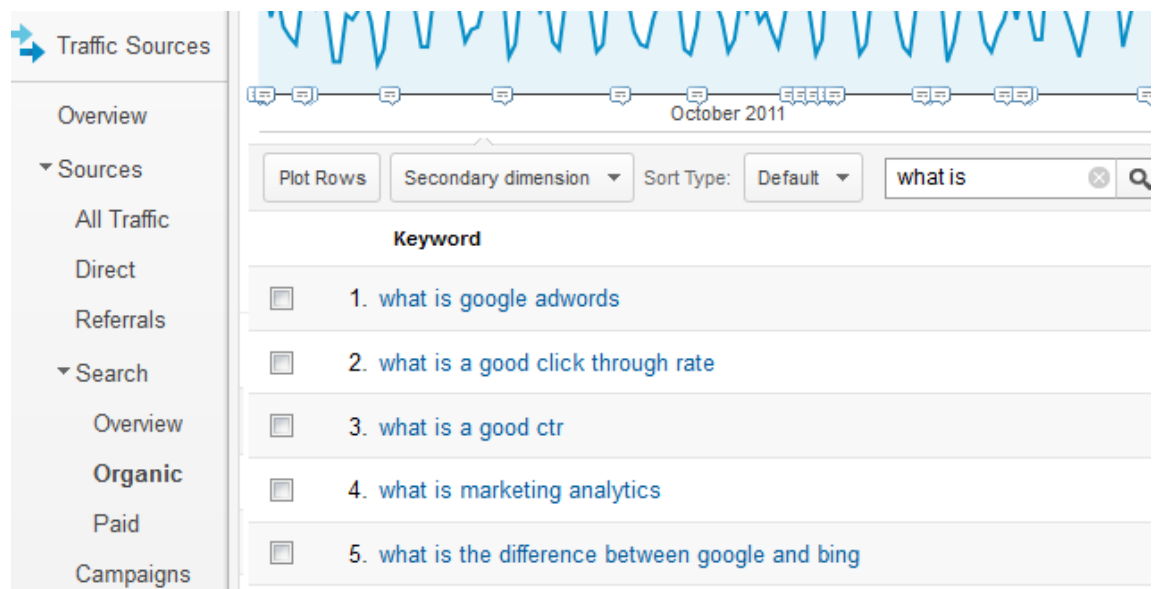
Traffic Sources

Overview

Sources

All Traffic

Direct

Referrals

Search

Overview

Organic

Paid

Campaigns

October 2011

Plot Rows | Secondary dimension | Sort Type: | Default | what is

Keyword

1. what is google adwords

2. what is a good click through rate

3. what is a good ctr

4. what is marketing analytics

5. what is the difference between google and bing